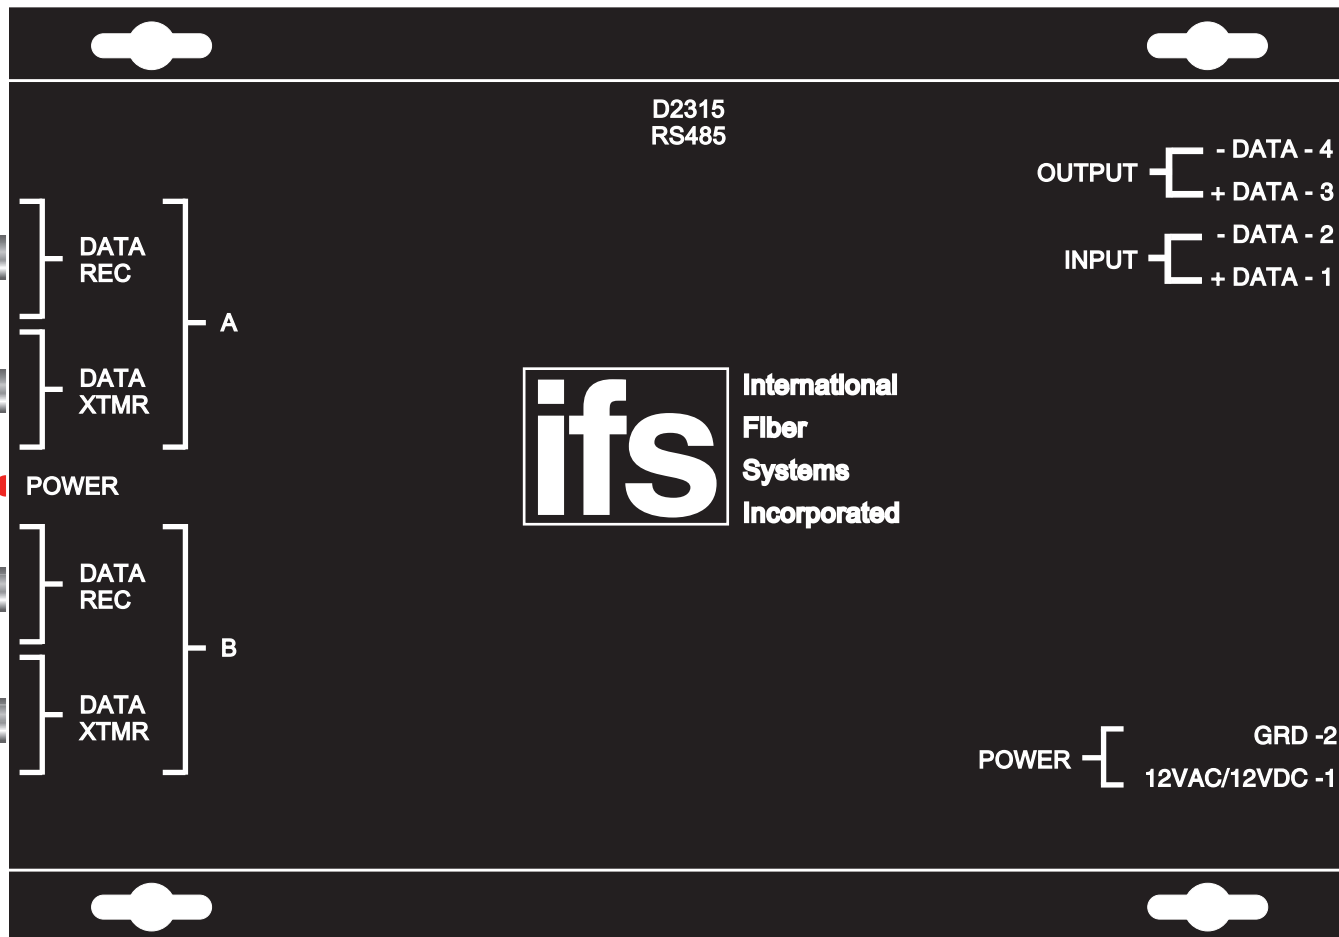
D2315
RS485

OUTPUT - DATA - 4
+ DATA - 3

INPUT - DATA - 2
+ DATA - 1

DATA
REC

DATA
XTMR

A

POWER

DATA
REC

DATA
XTMR

B

ifs

International
Fiber
Systems
Incorporated

POWER GRD -2
12VAC/12VDC -1